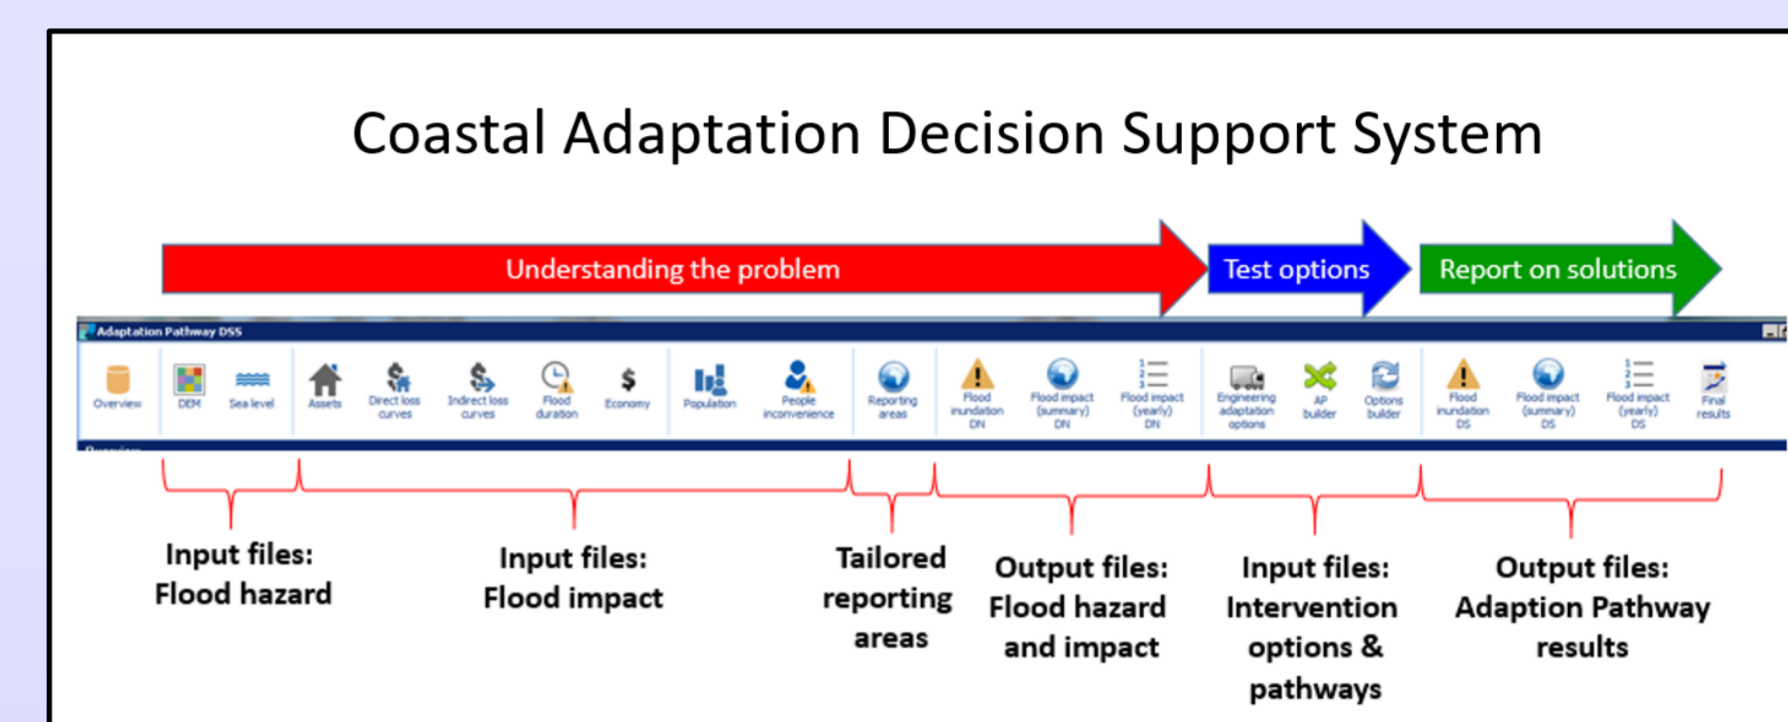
Coastal Adaptation Decision Support System

Understanding the problem

Test options

Report on solutions

Adaptation Pathway DSS

Overview
DEM
Sea level
Assets
Direct loss curves
Indirect loss curves
Flood duration
Economy
Population
People inconvenience
Reporting areas
Flood inundation DN
Flood impact (summary) DN
Flood impact (yearly) DN
Engineering adaptation options
AP builder
Options builder
Flood inundation DS
Flood impact (summary) DS
Flood impact (yearly) DS
Final results

Input files: Flood hazard

Input files: Flood impact

Tailored reporting areas

Output files: Flood hazard and impact

Input files: Intervention options & pathways

Output files: Adaption Pathway results